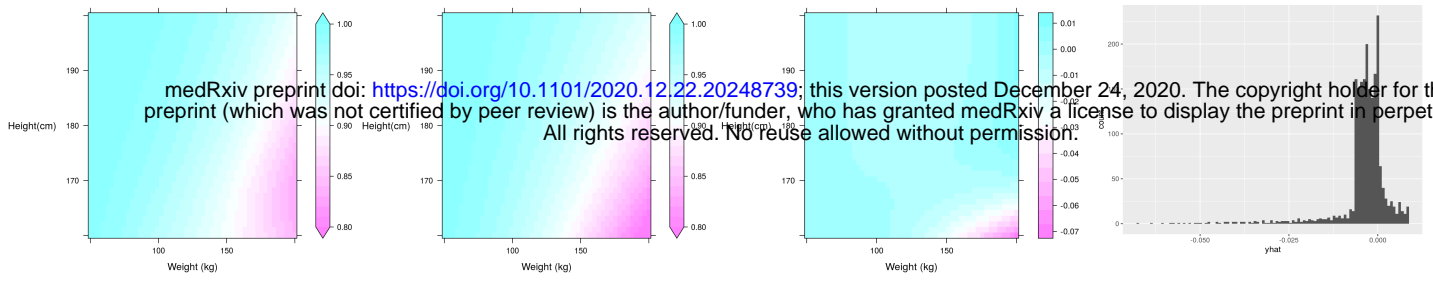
medRxiv preprint doi: https://doi.org/10.1101/2020.12.22.20248739; this version posted December 24, 2020. The copyright holder for th preprint (which was not certified by peer review) is the author/funder, who has granted medRxiv a license to display the preprint in perpet All rights reserved. No reuse allowed without permission.

Height(cm)
190
180
170
100
150
Weight (kg)
1.00
0.95
0.90
0.85
0.80

Height(cm)
190
180
170
100
150
Weight (kg)
1.00
0.95
0.90
0.85
0.80

Height(cm)
190
180
170
100
150
Weight (kg)
0.01
0.00
-0.01
-0.02
-0.03
-0.04
-0.05
-0.06
-0.07

count
200
150
100
50
0
-0.050
-0.025
0.000
yhat